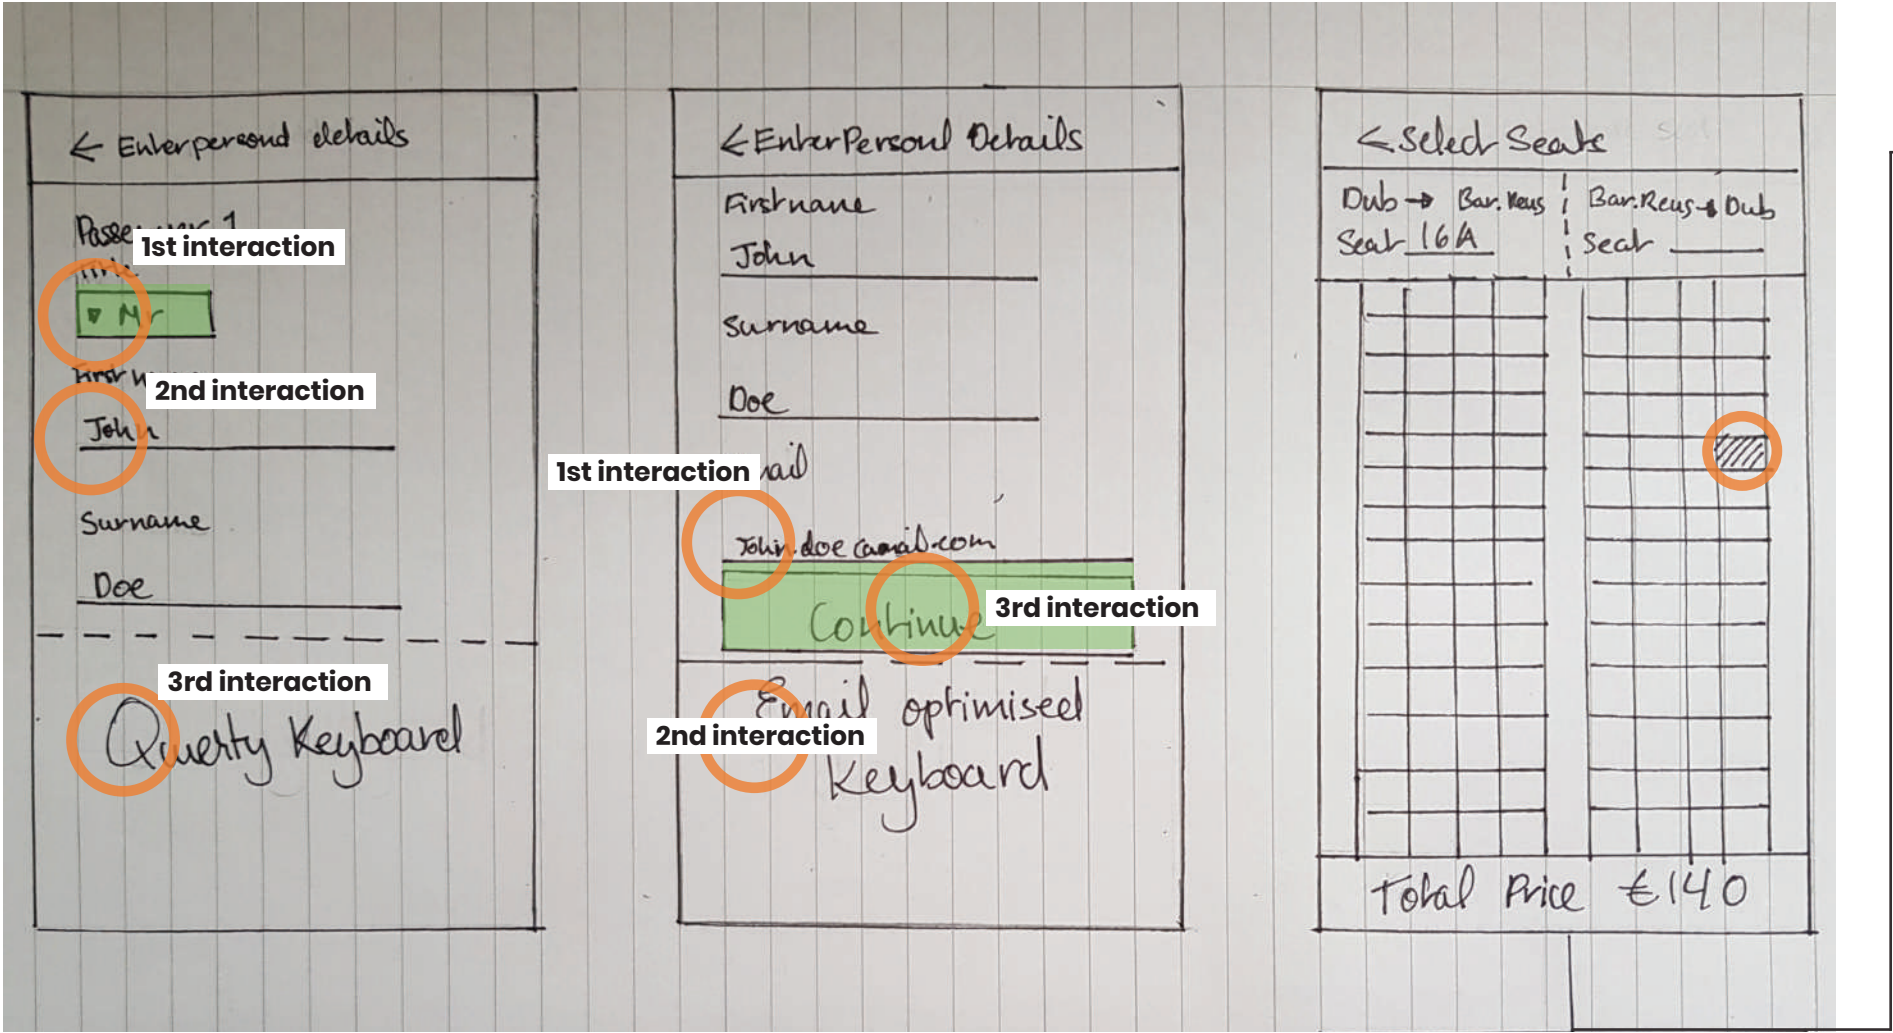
← Enterpersond details

Passe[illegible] 1

1st interaction

Title

▾ Mr

First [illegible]

2nd interaction

John

Surname

Doe

3rd interaction

Qwerty Keyboard

← Enter Personl Details

Firstname

John

Surname

Doe

1st interaction

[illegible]ail

John.doe@mail.com

Continue

3rd interaction

2nd interaction

Email optimised Keyboard

← Select Seats

Dub → Bar. Reus

Seat 16A

Bar. Reus → Dub

Seat

Total Price €140